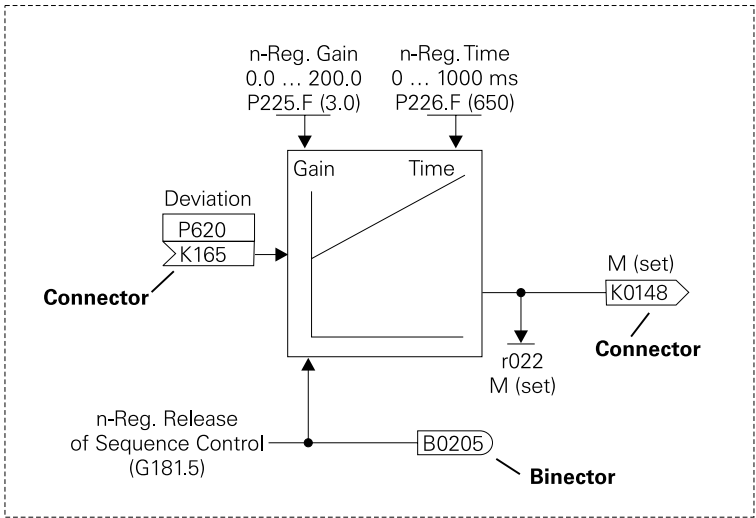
n-Reg. Gain
0.0 … 200.0
P225.F (3.0)

n-Reg. Time
0 … 1000 ms
P226.F (650)

Gain

Time

Deviation

P620

K165

Connector

M (set)

K0148

Connector

r022
M (set)

n-Reg. Release
of Sequence Control
(G181.5)

B0205

Binector